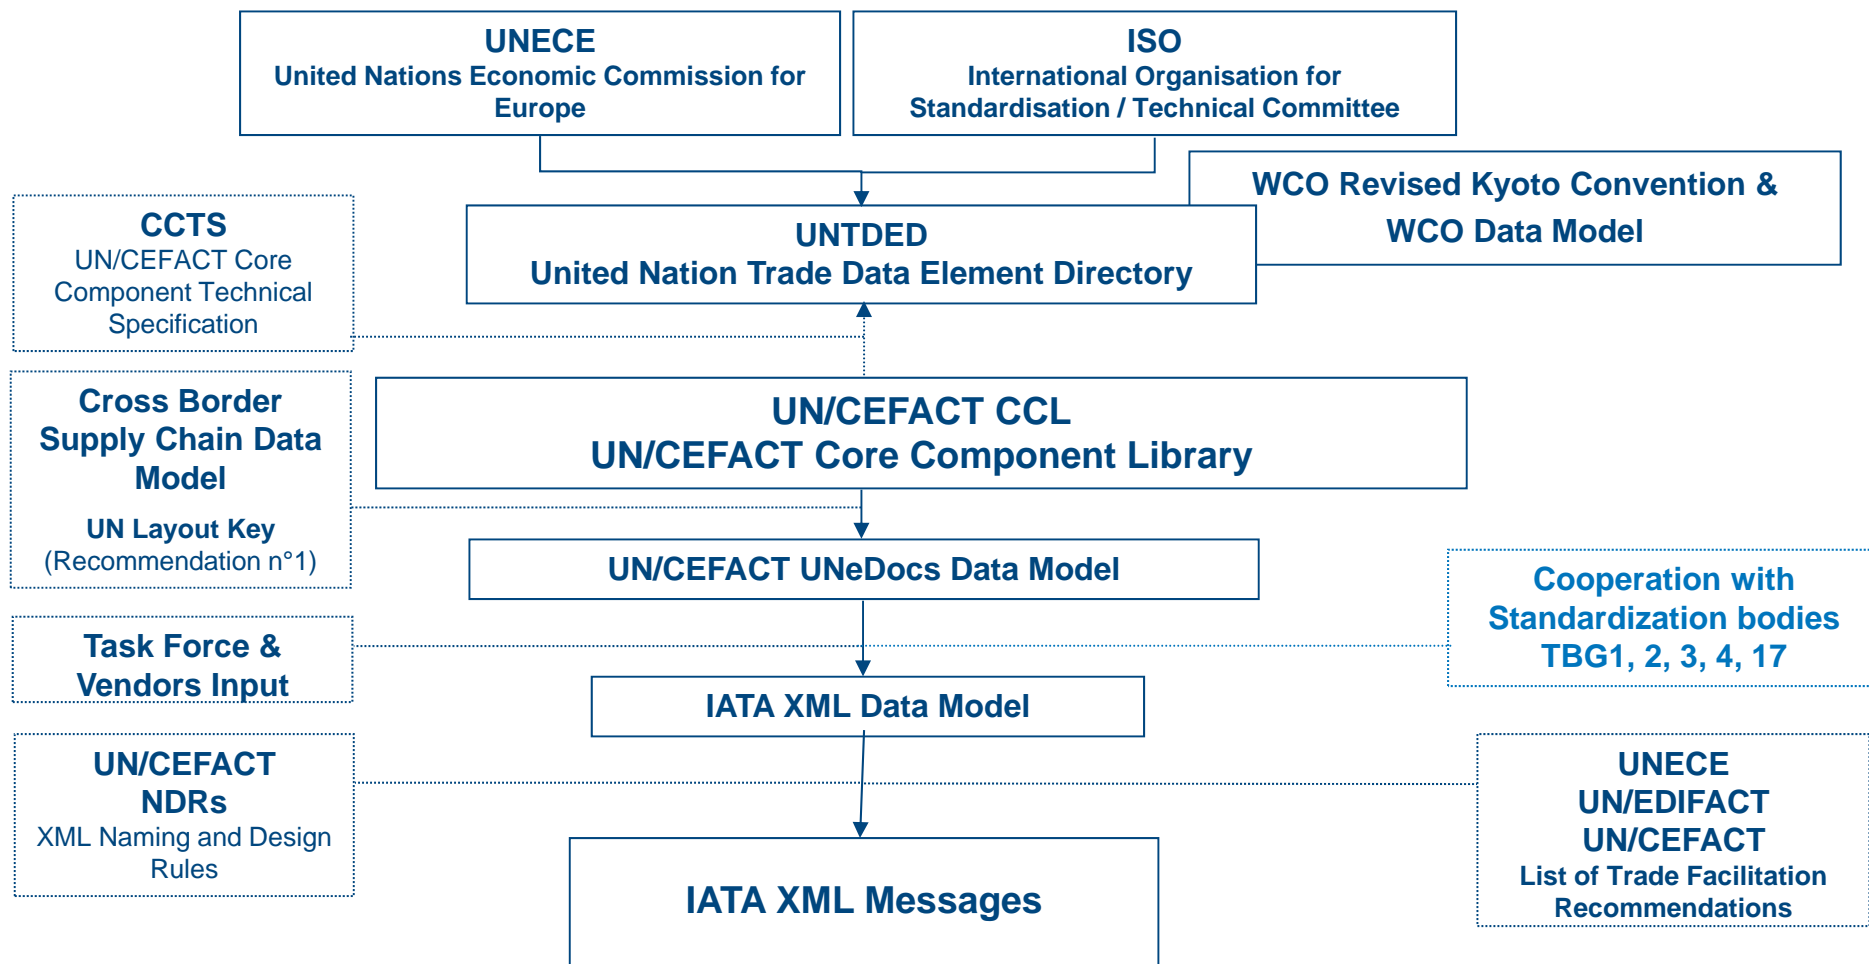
UNECE
United Nations Economic Commission for Europe

ISO
International Organisation for Standardisation / Technical Committee

WCO Revised Kyoto Convention & WCO Data Model

CCTS
UN/CEFACT Core Component Technical Specification

UNTDED
United Nation Trade Data Element Directory

Cross Border Supply Chain Data Model

UN Layout Key
(Recommendation n°1)

UN/CEFACT CCL
UN/CEFACT Core Component Library

UN/CEFACT UNeDocs Data Model

Cooperation with Standardization bodies TBG1, 2, 3, 4, 17

Task Force & Vendors Input

IATA XML Data Model

UN/CEFACT NDRs
XML Naming and Design Rules

UNECE
UN/EDIFACT
UN/CEFACT
List of Trade Facilitation Recommendations

IATA XML Messages